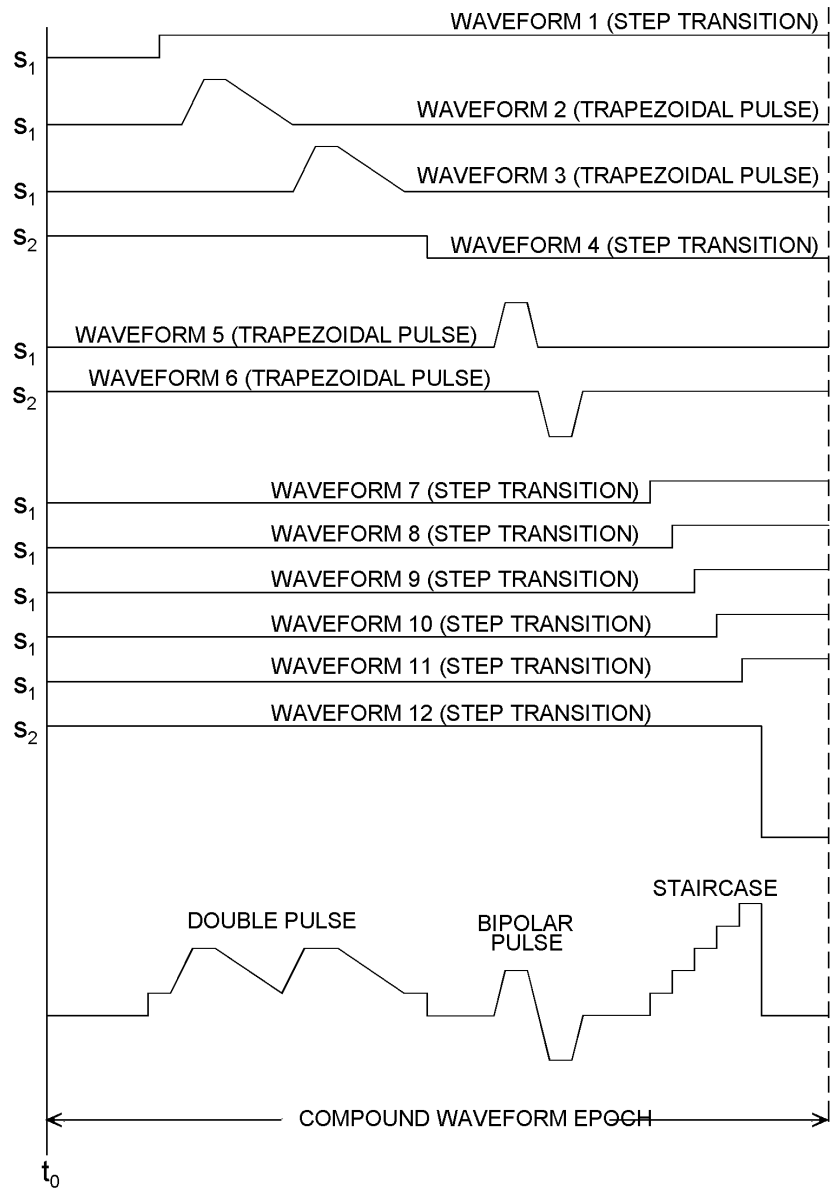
WAVEFORM 1 (STEP TRANSITION)
$s_1$

WAVEFORM 2 (TRAPEZOIDAL PULSE)
$s_1$

WAVEFORM 3 (TRAPEZOIDAL PULSE)
$s_1$

$s_2$
WAVEFORM 4 (STEP TRANSITION)

WAVEFORM 5 (TRAPEZOIDAL PULSE)
$s_1$

WAVEFORM 6 (TRAPEZOIDAL PULSE)
$s_2$

WAVEFORM 7 (STEP TRANSITION)
$s_1$

WAVEFORM 8 (STEP TRANSITION)
$s_1$

WAVEFORM 9 (STEP TRANSITION)
$s_1$

WAVEFORM 10 (STEP TRANSITION)
$s_1$

WAVEFORM 11 (STEP TRANSITION)
$s_1$

WAVEFORM 12 (STEP TRANSITION)
$s_2$

DOUBLE PULSE

BIPOLAR PULSE

STAIRCASE

COMPOUND WAVEFORM EPOCH

$t_0$